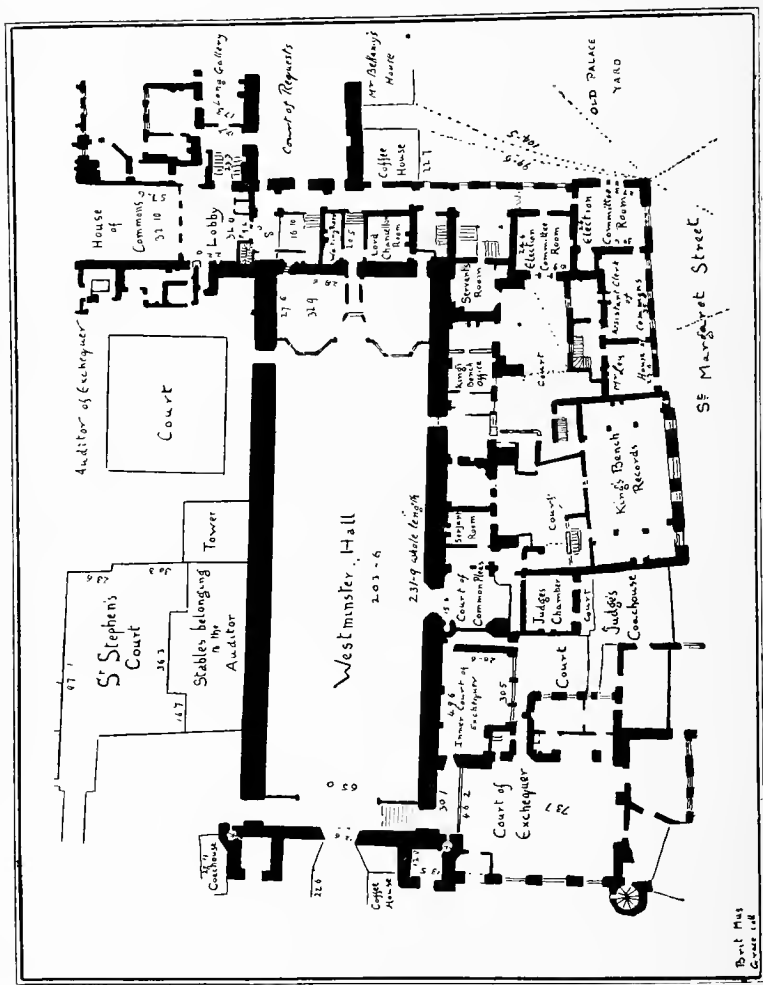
Long Gallery

Mr Bellamy's House

Court of Requests

OLD PALACE YARD

House of Commons

Lobby

Coffee House

Election Committee Room

Lords Election Committee Room

Committee Room

Lord Chancellors Room

Waiting Room

Servants Room

Auditor of Exchequer

Court

King's Bench Office

Mr Ley

Assistant Clerk

House of Commons

St Margaret Street

King's Bench Records

Court

Serjeants Room

Westminster Hall

231-9 whole length

203-6

Tower

St Stephen's Court

Stables belonging to the Auditor

Court of Common Pleas

Judges Chamber

Court

Judge's Coachhouse

Inner Court of Exchequer

Court

Court of Exchequer

Coachhouse

Coffee House

Brit Mus Grace coll